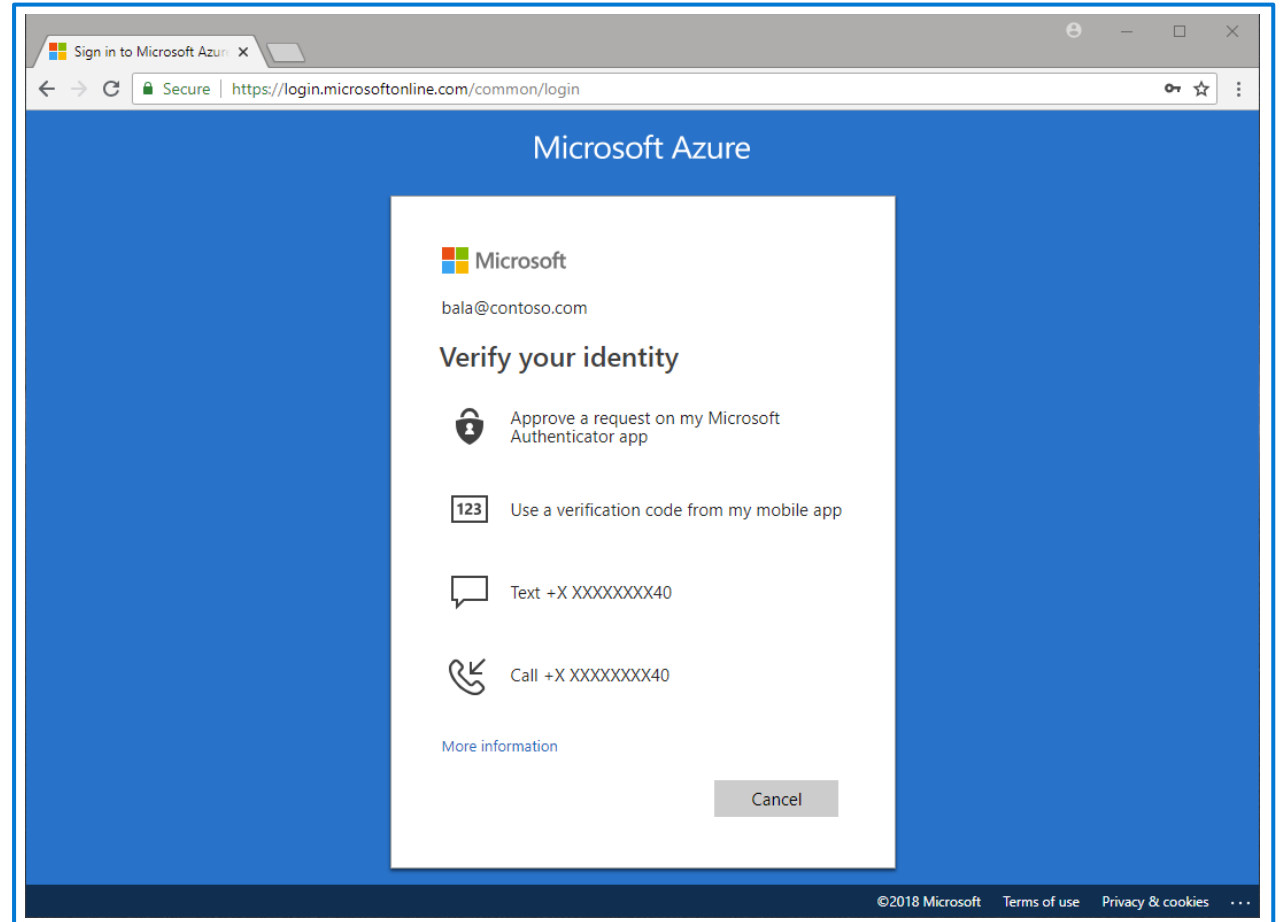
Sign in to Microsoft Azure

Secure | https://login.microsoftonline.com/common/login

Microsoft Azure

Microsoft

bala@contoso.com

Verify your identity

Approve a request on my Microsoft Authenticator app

123 Use a verification code from my mobile app

Text +X XXXXXXXX40

Call +X XXXXXXXX40

More information

Cancel

©2018 Microsoft Terms of use Privacy & cookies ...